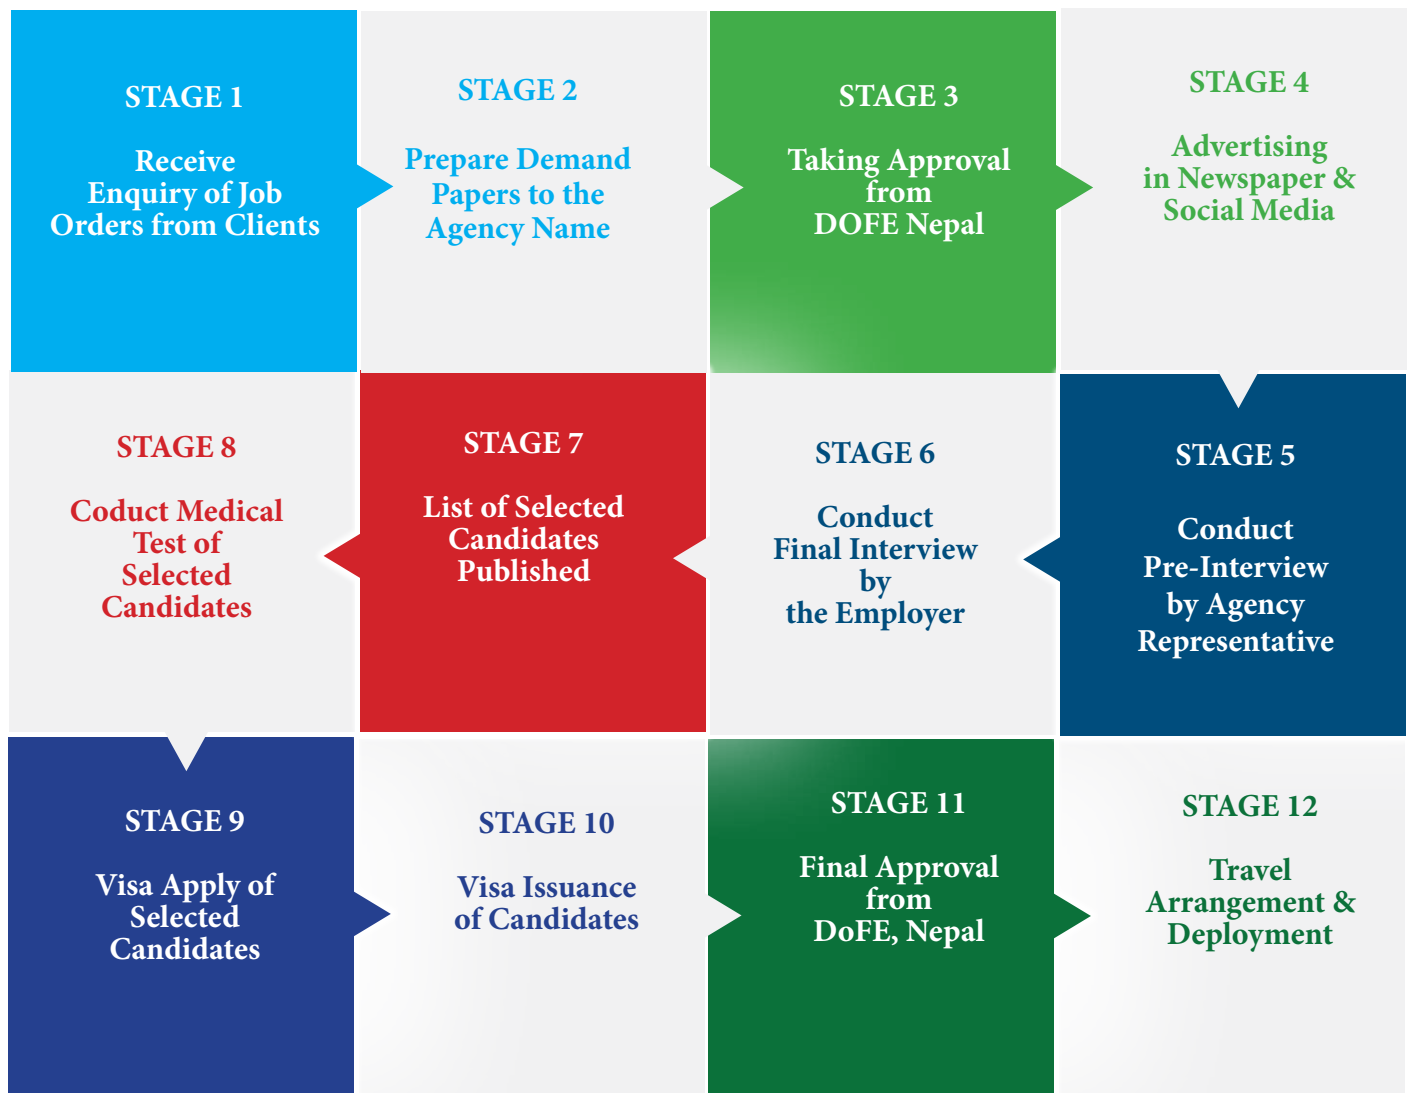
STAGE 1

Receive Enquiry of Job Orders from Clients

STAGE 2

Prepare Demand Papers to the Agency Name

STAGE 3

Taking Approval from DOFE Nepal

STAGE 4

Advertising in Newspaper & Social Media

STAGE 8

Coduct Medical Test of Selected Candidates

STAGE 7

List of Selected Candidates Published

STAGE 6

Conduct Final Interview by the Employer

STAGE 5

Conduct Pre-Interview by Agency Representative

STAGE 9

Visa Apply of Selected Candidates

STAGE 10

Visa Issuance of Candidates

STAGE 11

Final Approval from DoFE, Nepal

STAGE 12

Travel Arrangement & Deployment